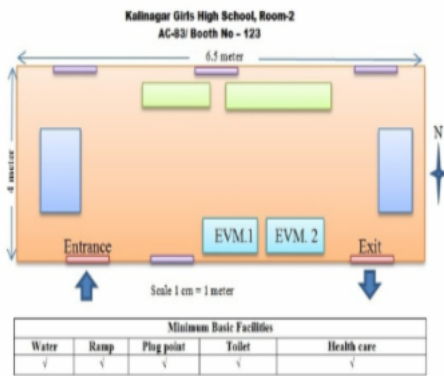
Kalinagar Girls High School, Room-2
AC-83/ Booth No - 123

6.5 meter

4 meter

N

EVM.1

EVM. 2

Entrance

Exit

Scale 1 cm = 1 meter

| Minimum Basic Facilities | | | | |
|---|---|---|---|---|
| Water | Ramp | Plug point | Toilet | Health care |
| √ | √ | √ | √ | √ |